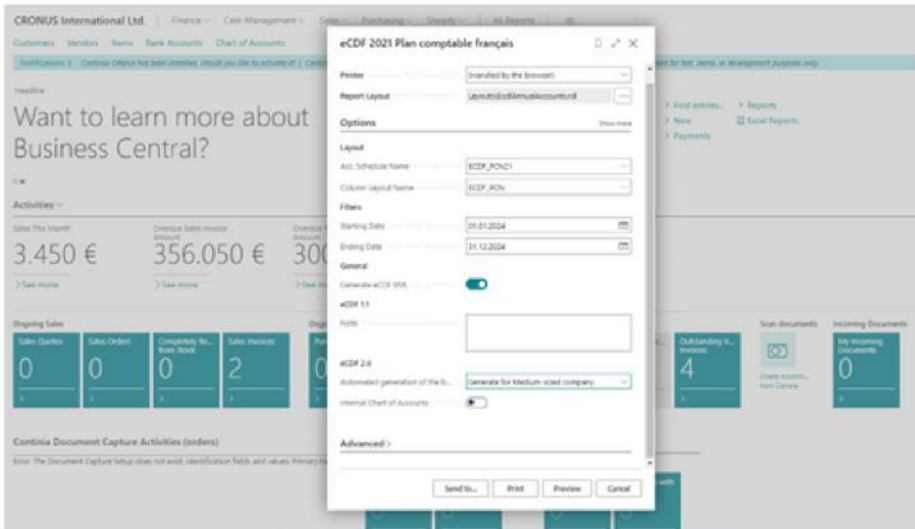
CRONUS International Ltd. | Finance | Cash Management | Sales | Purchasing | Shopify | All Reports

Customers Vendors Items Bank Accounts Chart of Accounts

Notifications: Continia OPplus has been installed. Would you like to activate it? | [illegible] ...ment for test, demo, or development purposes only.

Headline

Want to learn more about Business Central?

Activities

Sales This Month
3.450 €
See more

Overdue Sales Invoice Amount
356.050 €
See more

Overdue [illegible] Amount
300
See more

Ongoing Sales

Sales Quotes
0

Sales Orders
0

Completely Re... from Stock
0

Sales Invoices
2

Ongo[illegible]

Find entries... Reports
New Excel Reports
Payments

Outstanding V... Invoices
4

Scan documents
Create Incomi... from Camera

Incoming Documents
My Incoming Documents
0

Continia Document Capture Activities (orders)

Error: The Document Capture Setup does not exist. Identification fields and values: Primary Ke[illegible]

eCDF 2021 Plan comptable français

Printer | (Handled by the browser)
Report Layout | Layout/ecdfannualaccounts.rdl

Options | Show more

Layout
Acc. Schedule Name | ECDF_PCN21
Column Layout Name | ECDF_PCN

Filters
Starting Date | 01.01.2024
Ending Date | 31.12.2024

General
Generate eCDF XML

eCDF 1.1
Note

eCDF 2.0
Automated generation of the li... | Generate for Medium-sized company
Internal Chart of Accounts

Advanced >

Send to... | Print | Preview | Cancel